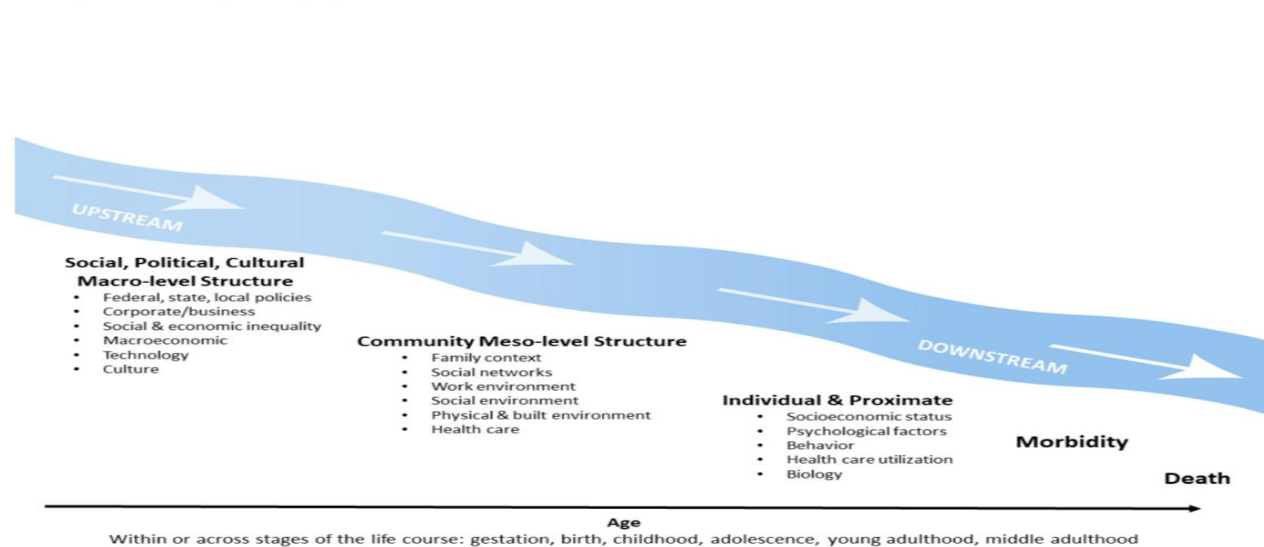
UPSTREAM

DOWNSTREAM

Social, Political, Cultural Macro-level Structure
- Federal, state, local policies
- Corporate/business
- Social & economic inequality
- Macroeconomic
- Technology
- Culture

Community Meso-level Structure
- Family context
- Social networks
- Work environment
- Social environment
- Physical & built environment
- Health care

Individual & Proximate
- Socioeconomic status
- Psychological factors
- Behavior
- Health care utilization
- Biology

Morbidity

Death

Age

Within or across stages of the life course: gestation, birth, childhood, adolescence, young adulthood, middle adulthood